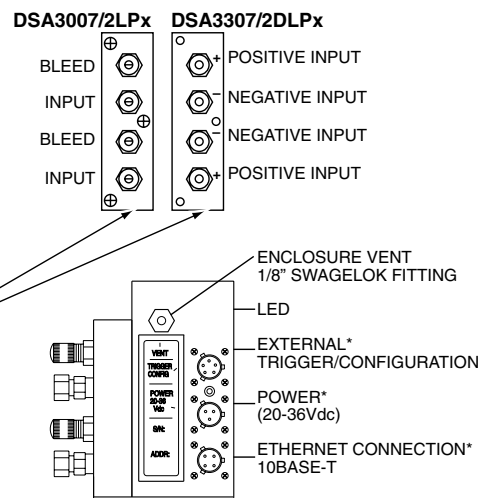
DSA3007/2LPx DSA3307/2DLPx

BLEED
INPUT
BLEED
INPUT

+ POSITIVE INPUT
− NEGATIVE INPUT
− NEGATIVE INPUT
+ POSITIVE INPUT

ENCLOSURE VENT
1/8" SWAGELOK FITTING

LED

EXTERNAL*
TRIGGER/CONFIGURATION

POWER*
(20-36Vdc)

ETHERNET CONNECTION*
10BASE-T

VENT
TRIGGER CONFIG
POWER 20-36 Vdc
S/N:
ADDR: